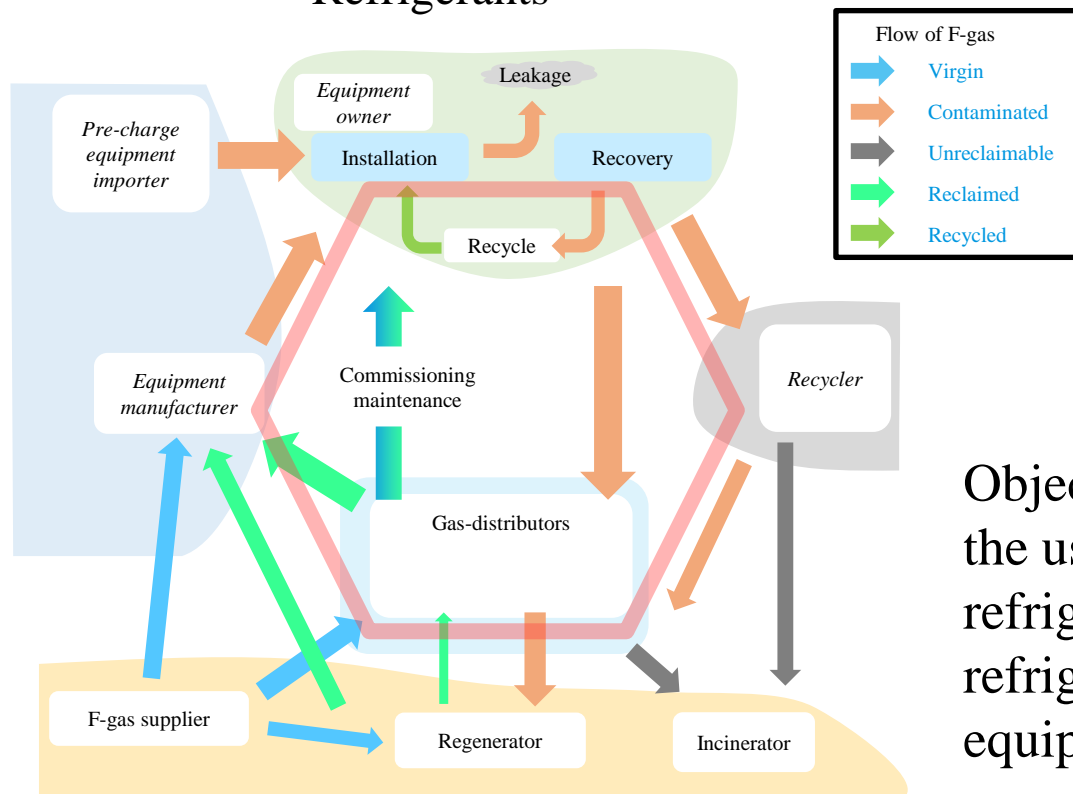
Refrigerants

Flow of F-gas
Virgin
Contaminated
Unreclaimable
Reclaimed
Recycled

Leakage
Equipment owner
Installation
Recovery
Pre-charge equipment importer
Recycle
Equipment manufacturer
Commissioning maintenance
Recycler
Gas-distributors
F-gas supplier
Regenerator
Incinerator

Objec
the us
refrig
refrig
equip